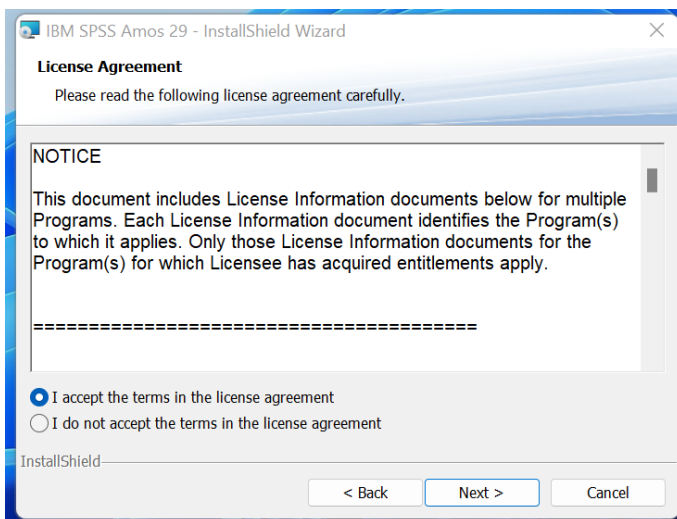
IBM SPSS Amos 29 - InstallShield Wizard

License Agreement

Please read the following license agreement carefully.

NOTICE

This document includes License Information documents below for multiple Programs. Each License Information document identifies the Program(s) to which it applies. Only those License Information documents for the Program(s) for which Licensee has acquired entitlements apply.

========================================

I accept the terms in the license agreement

I do not accept the terms in the license agreement

InstallShield

< Back

Next >

Cancel